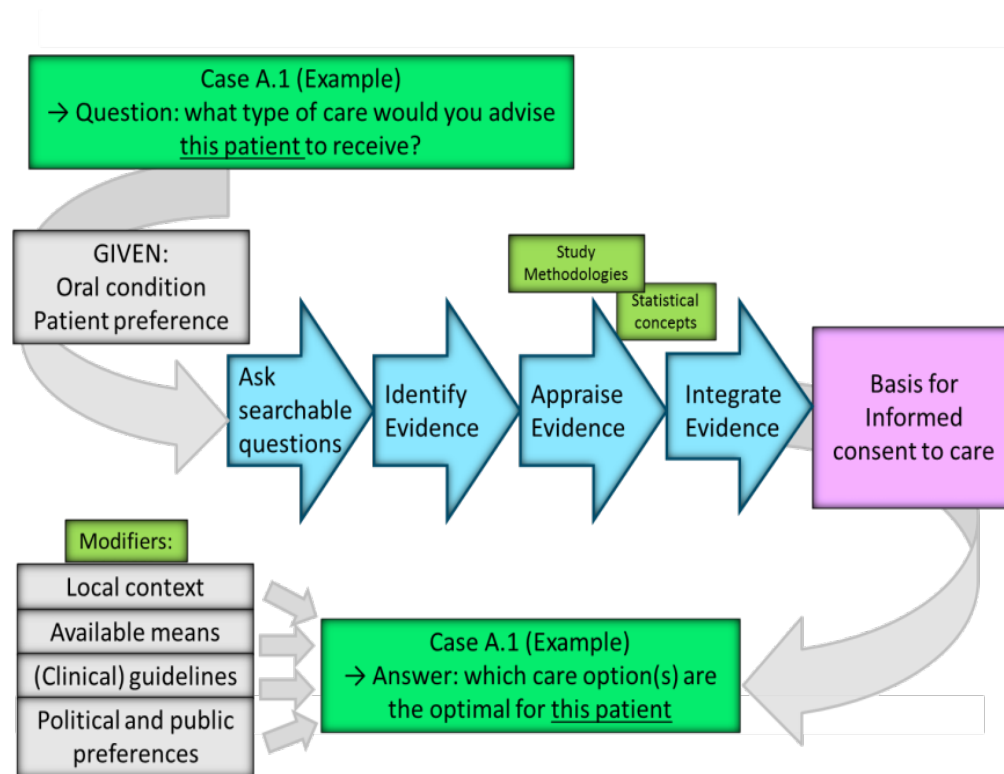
Case A.1 (Example)
→ Question: what type of care would you advise this patient to receive?

GIVEN:
Oral condition
Patient preference

Study Methodologies

Statistical concepts

Ask searchable questions

Identify Evidence

Appraise Evidence

Integrate Evidence

Basis for Informed consent to care

Modifiers:

Local context

Available means

(Clinical) guidelines

Political and public preferences

Case A.1 (Example)
→ Answer: which care option(s) are the optimal for this patient